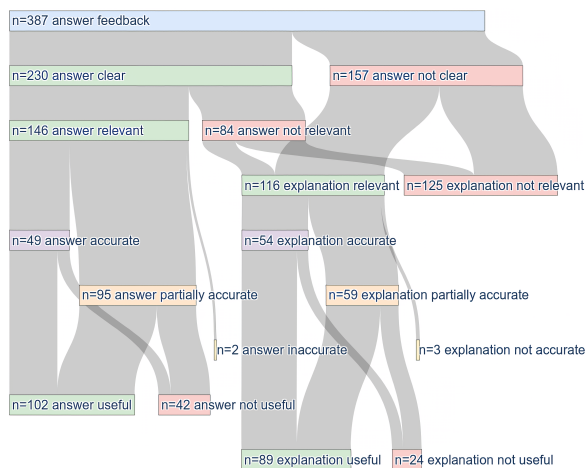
n=387 answer feedback

n=230 answer clear

n=157 answer not clear

n=146 answer relevant

n=84 answer not relevant

n=116 explanation relevant

n=125 explanation not relevant

n=49 answer accurate

n=54 explanation accurate

n=95 answer partially accurate

n=59 explanation partially accurate

n=2 answer inaccurate

n=3 explanation not accurate

n=102 answer useful

n=42 answer not useful

n=89 explanation useful

n=24 explanation not useful